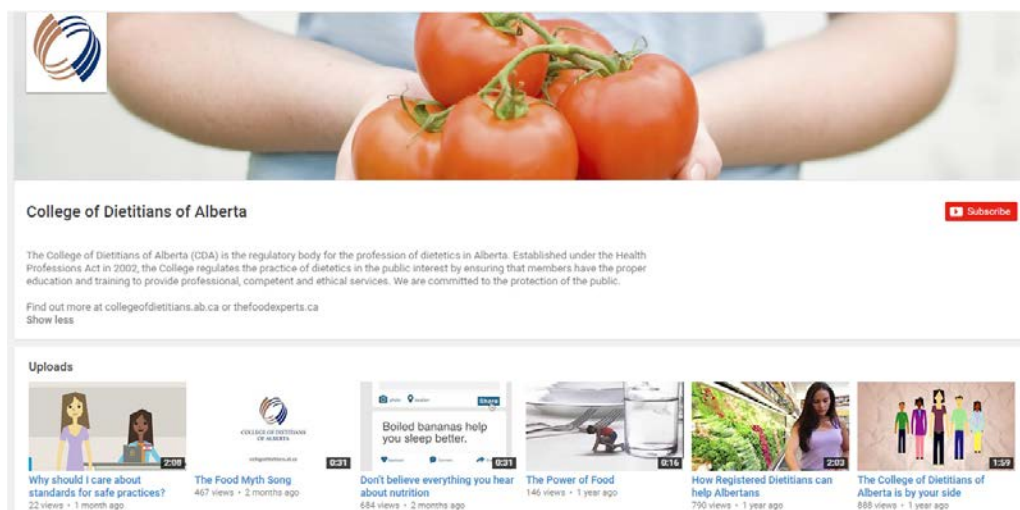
College of Dietitians of Alberta

Subscribe

The College of Dietitians of Alberta (CDA) is the regulatory body for the profession of dietetics in Alberta. Established under the Health Professions Act in 2002, the College regulates the practice of dietetics in the public interest by ensuring that members have the proper education and training to provide professional, competent and ethical services. We are committed to the protection of the public.

Find out more at collegeofdietitians.ab.ca or thefoodexperts.ca
Show less

Uploads

2:08
Why should I care about standards for safe practices?
22 views • 1 month ago

COLLEGE OF DIETITIANS OF ALBERTA
collegeofdietitians.ab.ca
0:31
The Food Myth Song
467 views • 2 months ago

photo location
Share
Boiled bananas help you sleep better.
0:31
Don't believe everything you hear about nutrition
684 views • 2 months ago

0:16
The Power of Food
146 views • 1 year ago

2:02
How Registered Dietitians can help Albertans
790 views • 1 year ago

1:59
The College of Dietitians of Alberta is by your side
888 views • 1 year ago